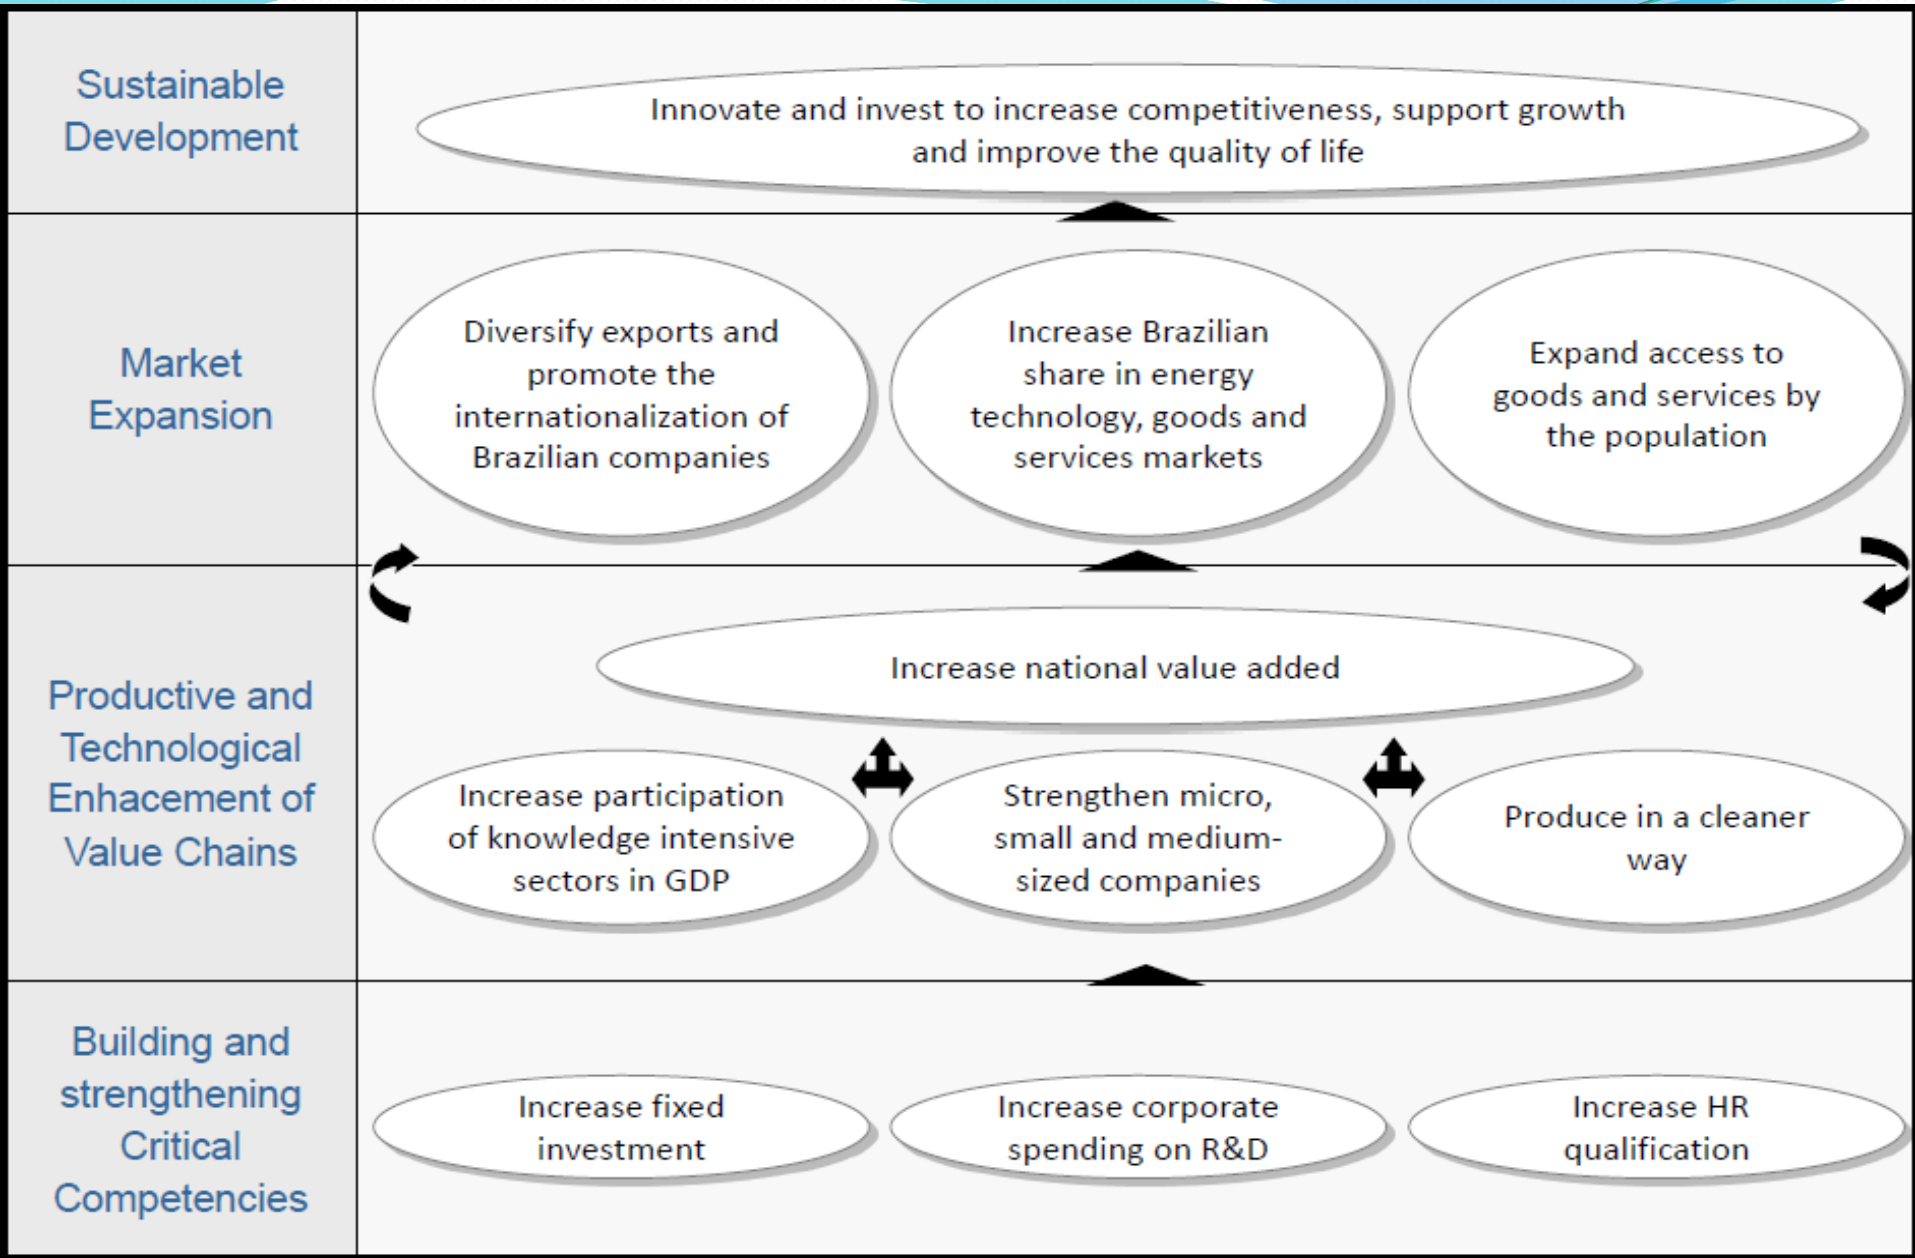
Sustainable Development

Innovate and invest to increase competitiveness, support growth and improve the quality of life

Market Expansion

Diversify exports and promote the internationalization of Brazilian companies

Increase Brazilian share in energy technology, goods and services markets

Expand access to goods and services by the population

Productive and Technological Enhacement of Value Chains

Increase national value added

Increase participation of knowledge intensive sectors in GDP

Strengthen micro, small and medium-sized companies

Produce in a cleaner way

Building and strengthening Critical Competencies

Increase fixed investment

Increase corporate spending on R&D

Increase HR qualification